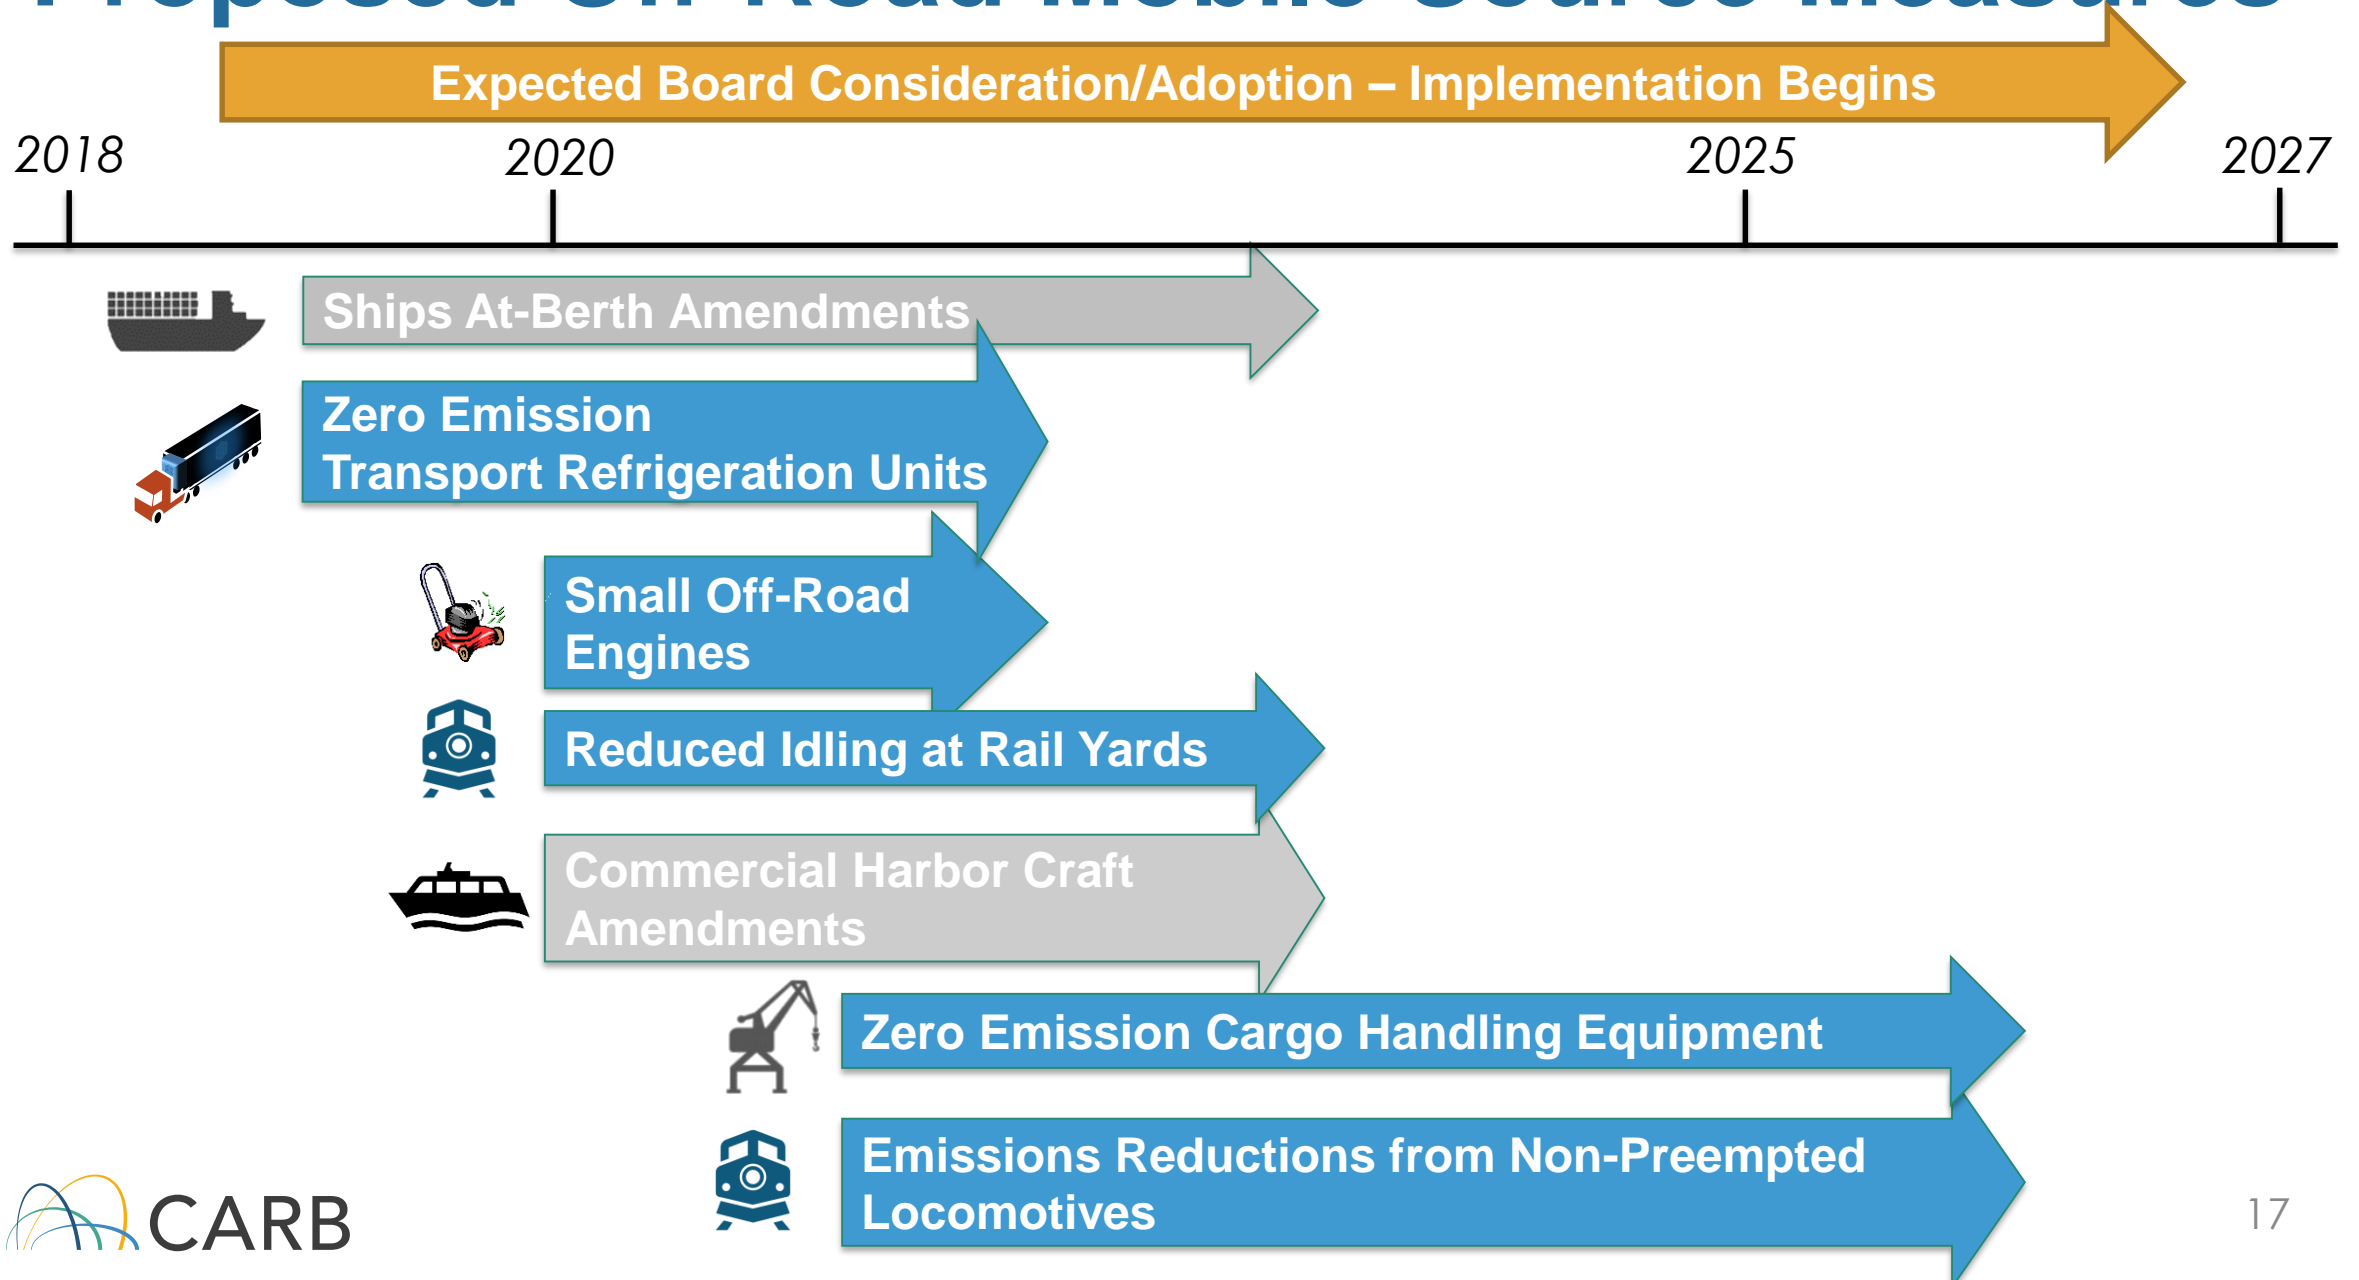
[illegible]

Expected Board Consideration/Adoption – Implementation Begins

2018 2020 2025 2027

Ships At-Berth Amendments

Zero Emission Transport Refrigeration Units

Small Off-Road Engines

Reduced Idling at Rail Yards

Commercial Harbor Craft Amendments

Zero Emission Cargo Handling Equipment

Emissions Reductions from Non-Preempted Locomotives

CARB

17